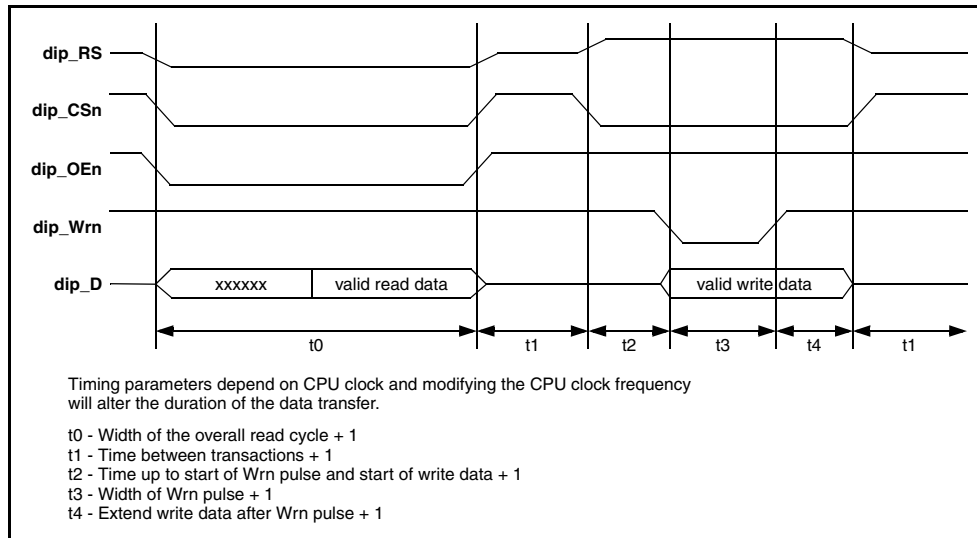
dip_RS

dip_CSn

dip_OEn

dip_Wrn

dip_D

xxxxxx

valid read data

valid write data

t0

t1

t2

t3

t4

t1

Timing parameters depend on CPU clock and modifying the CPU clock frequency will alter the duration of the data transfer.

t0 - Width of the overall read cycle + 1
t1 - Time between transactions + 1
t2 - Time up to start of Wrn pulse and start of write data + 1
t3 - Width of Wrn pulse + 1
t4 - Extend write data after Wrn pulse + 1